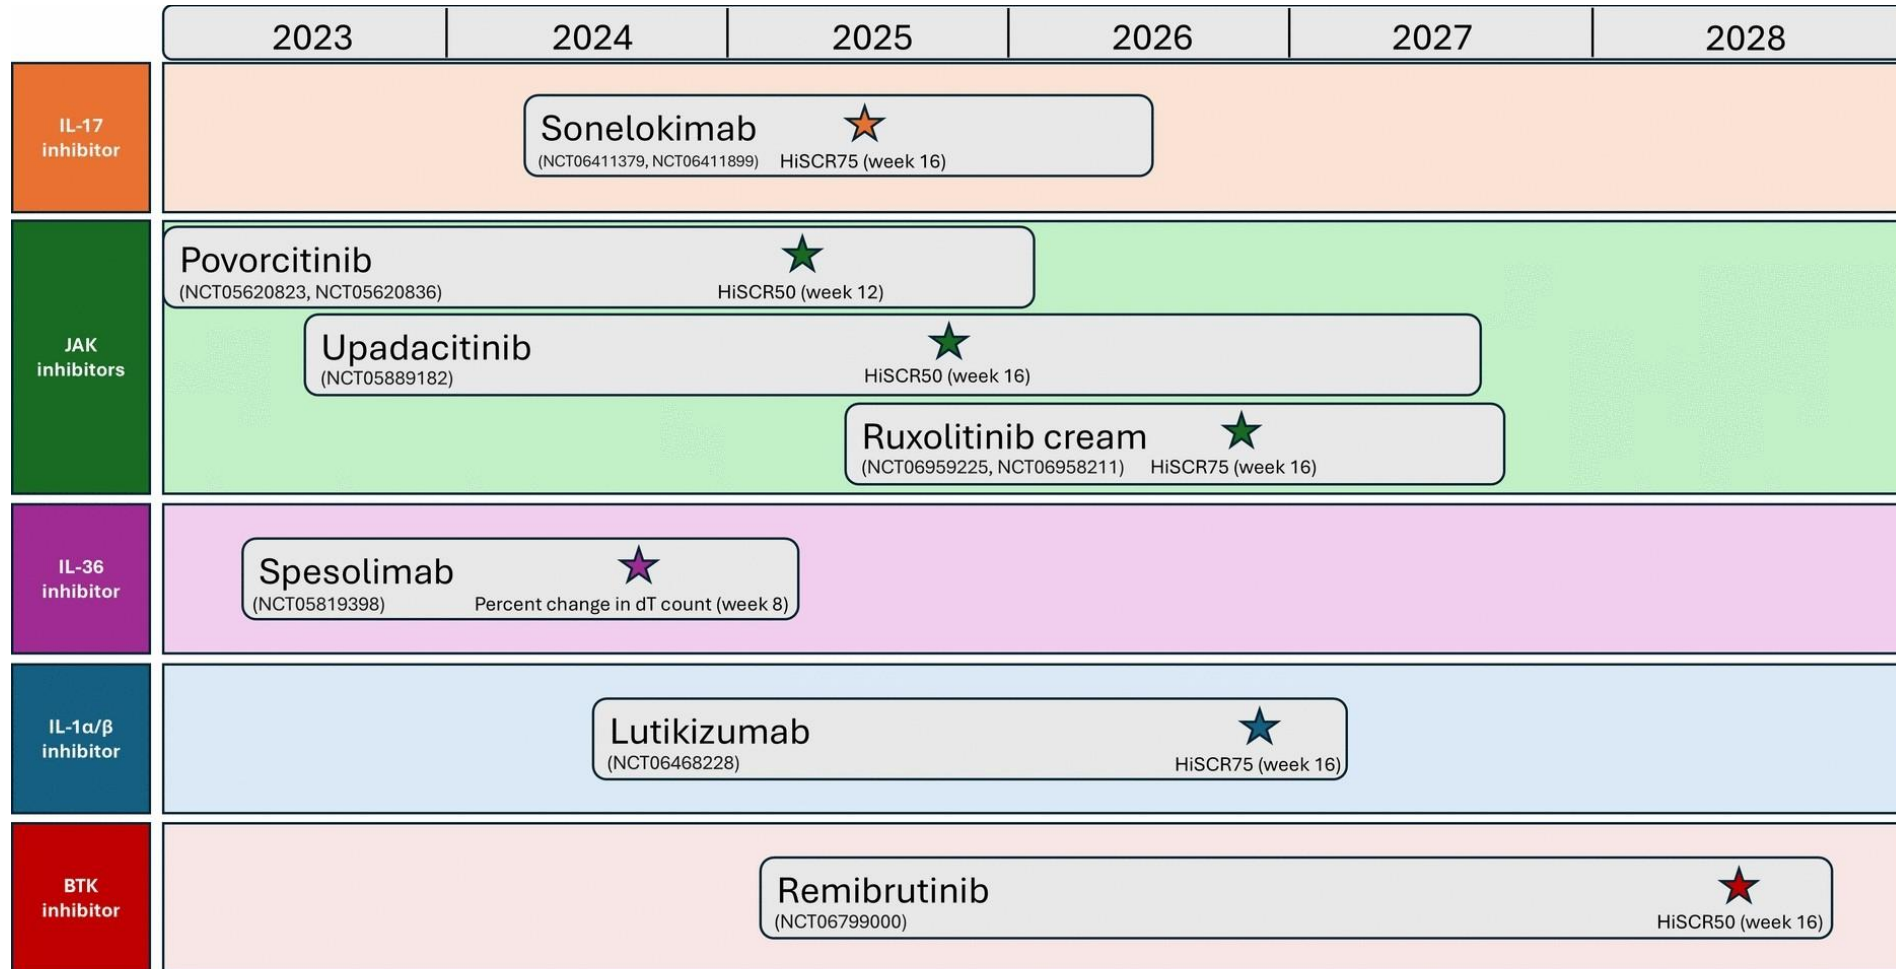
| 2023 | 2024 | 2025 | 2026 | 2027 | 2028 |
|---|---|---|---|---|---|

IL-17 inhibitor

Sonelokimab
(NCT06411379, NCT06411899) HiSCR75 (week 16)

JAK inhibitors

Povorcitinib
(NCT05620823, NCT05620836) HiSCR50 (week 12)

Upadacitinib
(NCT05889182) HiSCR50 (week 16)

Ruxolitinib cream
(NCT06959225, NCT06958211) HiSCR75 (week 16)

IL-36 inhibitor

Spesolimab
(NCT05819398) Percent change in dT count (week 8)

IL-1α/β inhibitor

Lutikizumab
(NCT06468228) HiSCR75 (week 16)

BTK inhibitor

Remibrutinib
(NCT06799000) HiSCR50 (week 16)